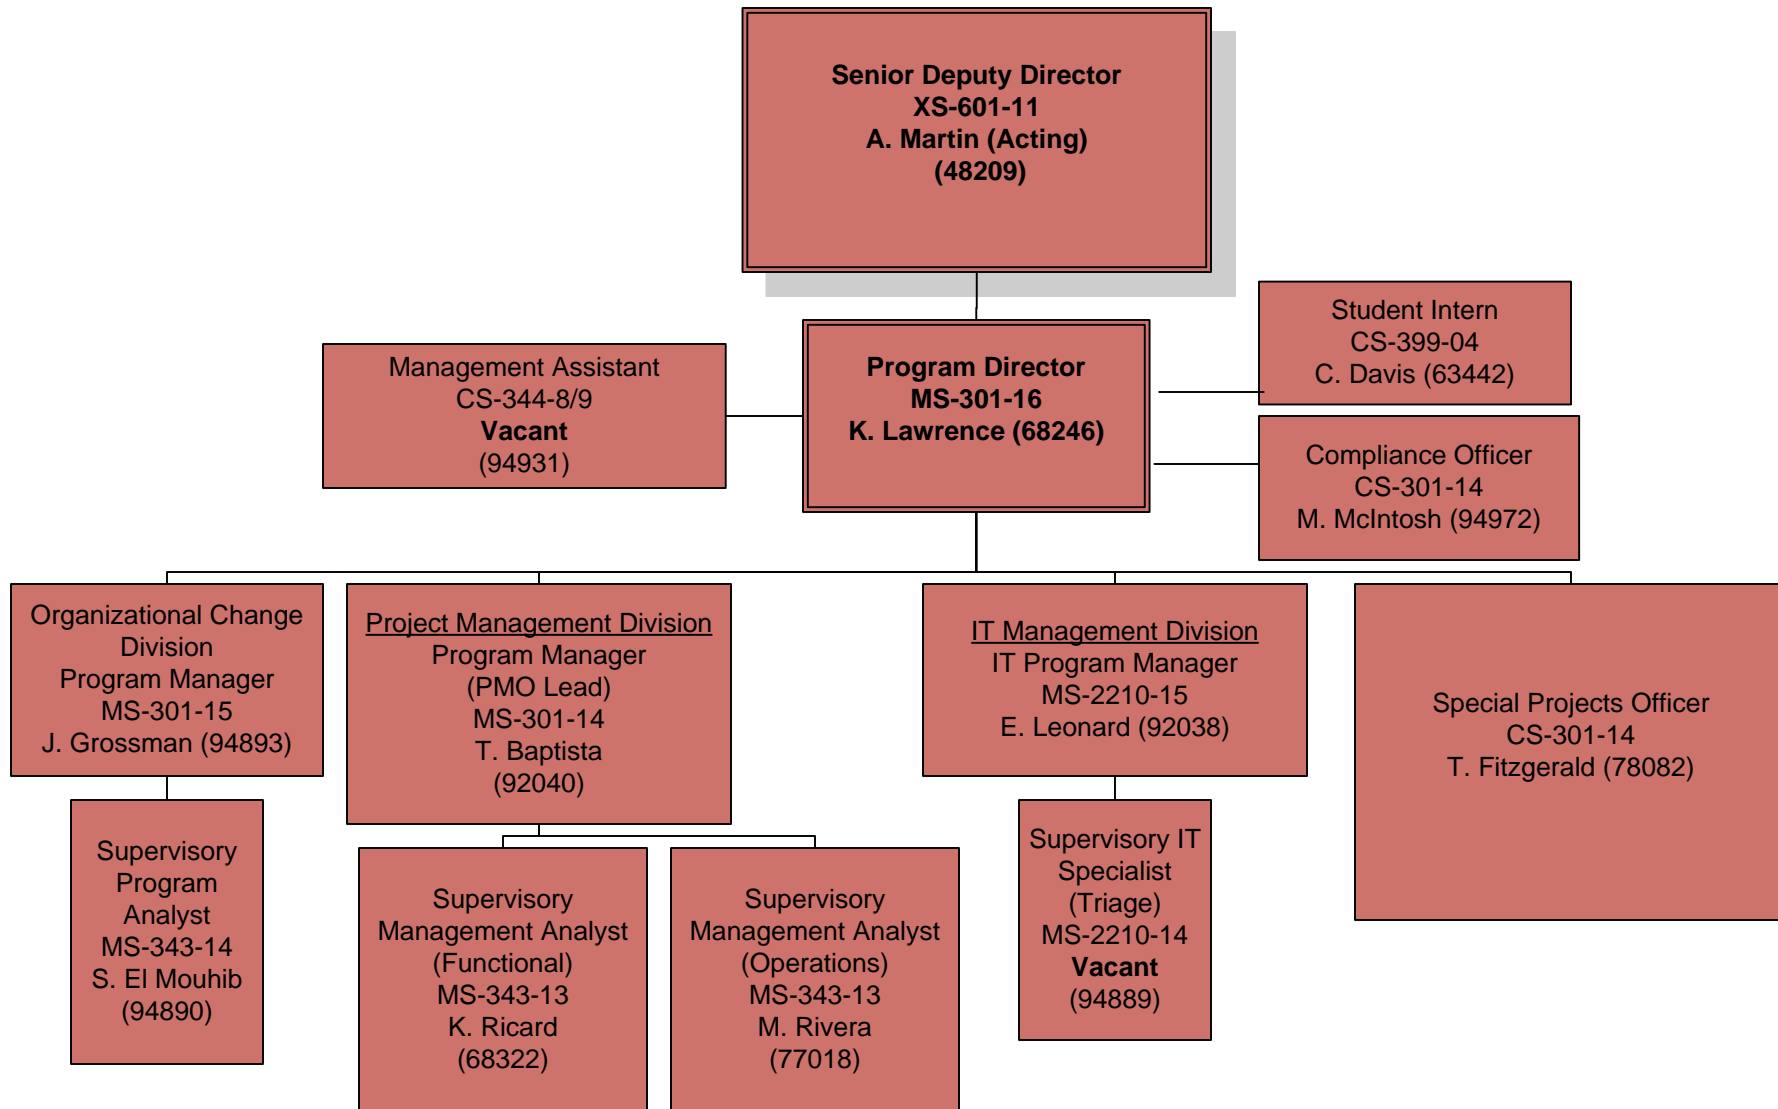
Senior Deputy Director
XS-601-11
A. Martin (Acting)
(48209)

Management Assistant
CS-344-8/9
Vacant
(94931)

Program Director
MS-301-16
K. Lawrence (68246)

Student Intern
CS-399-04
C. Davis (63442)

Compliance Officer
CS-301-14
M. McIntosh (94972)

Organizational Change Division
Program Manager
MS-301-15
J. Grossman (94893)

Supervisory Program Analyst
MS-343-14
S. El Mouhib
(94890)

Project Management Division
Program Manager
(PMO Lead)
MS-301-14
T. Baptista
(92040)

Supervisory Management Analyst
(Functional)
MS-343-13
K. Ricard
(68322)

Supervisory Management Analyst
(Operations)
MS-343-13
M. Rivera
(77018)

IT Management Division
IT Program Manager
MS-2210-15
E. Leonard (92038)

Supervisory IT Specialist
(Triage)
MS-2210-14
Vacant
(94889)

Special Projects Officer
CS-301-14
T. Fitzgerald (78082)